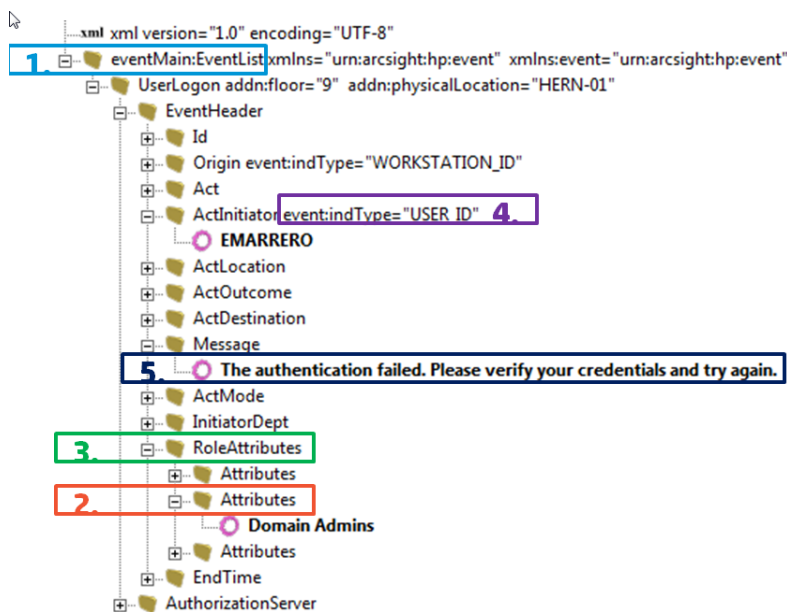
xml xml version="1.0" encoding="UTF-8"

1. eventMain:EventList xmlns="urn:arcsight:hp:event" xmlns:event="urn:arcsight:hp:event"

UserLogon addn:floor="9" addn:physicalLocation="HERN-01"

EventHeader

Id

Origin event:indType="WORKSTATION_ID"

Act

ActInitiator event:indType="USER_ID" 4.

EMARRERO

ActLocation

ActOutcome

ActDestination

Message

5. The authentication failed. Please verify your credentials and try again.

ActMode

InitiatorDept

3. RoleAttributes

Attributes

2. Attributes

Domain Admins

Attributes

EndTime

AuthorizationServer